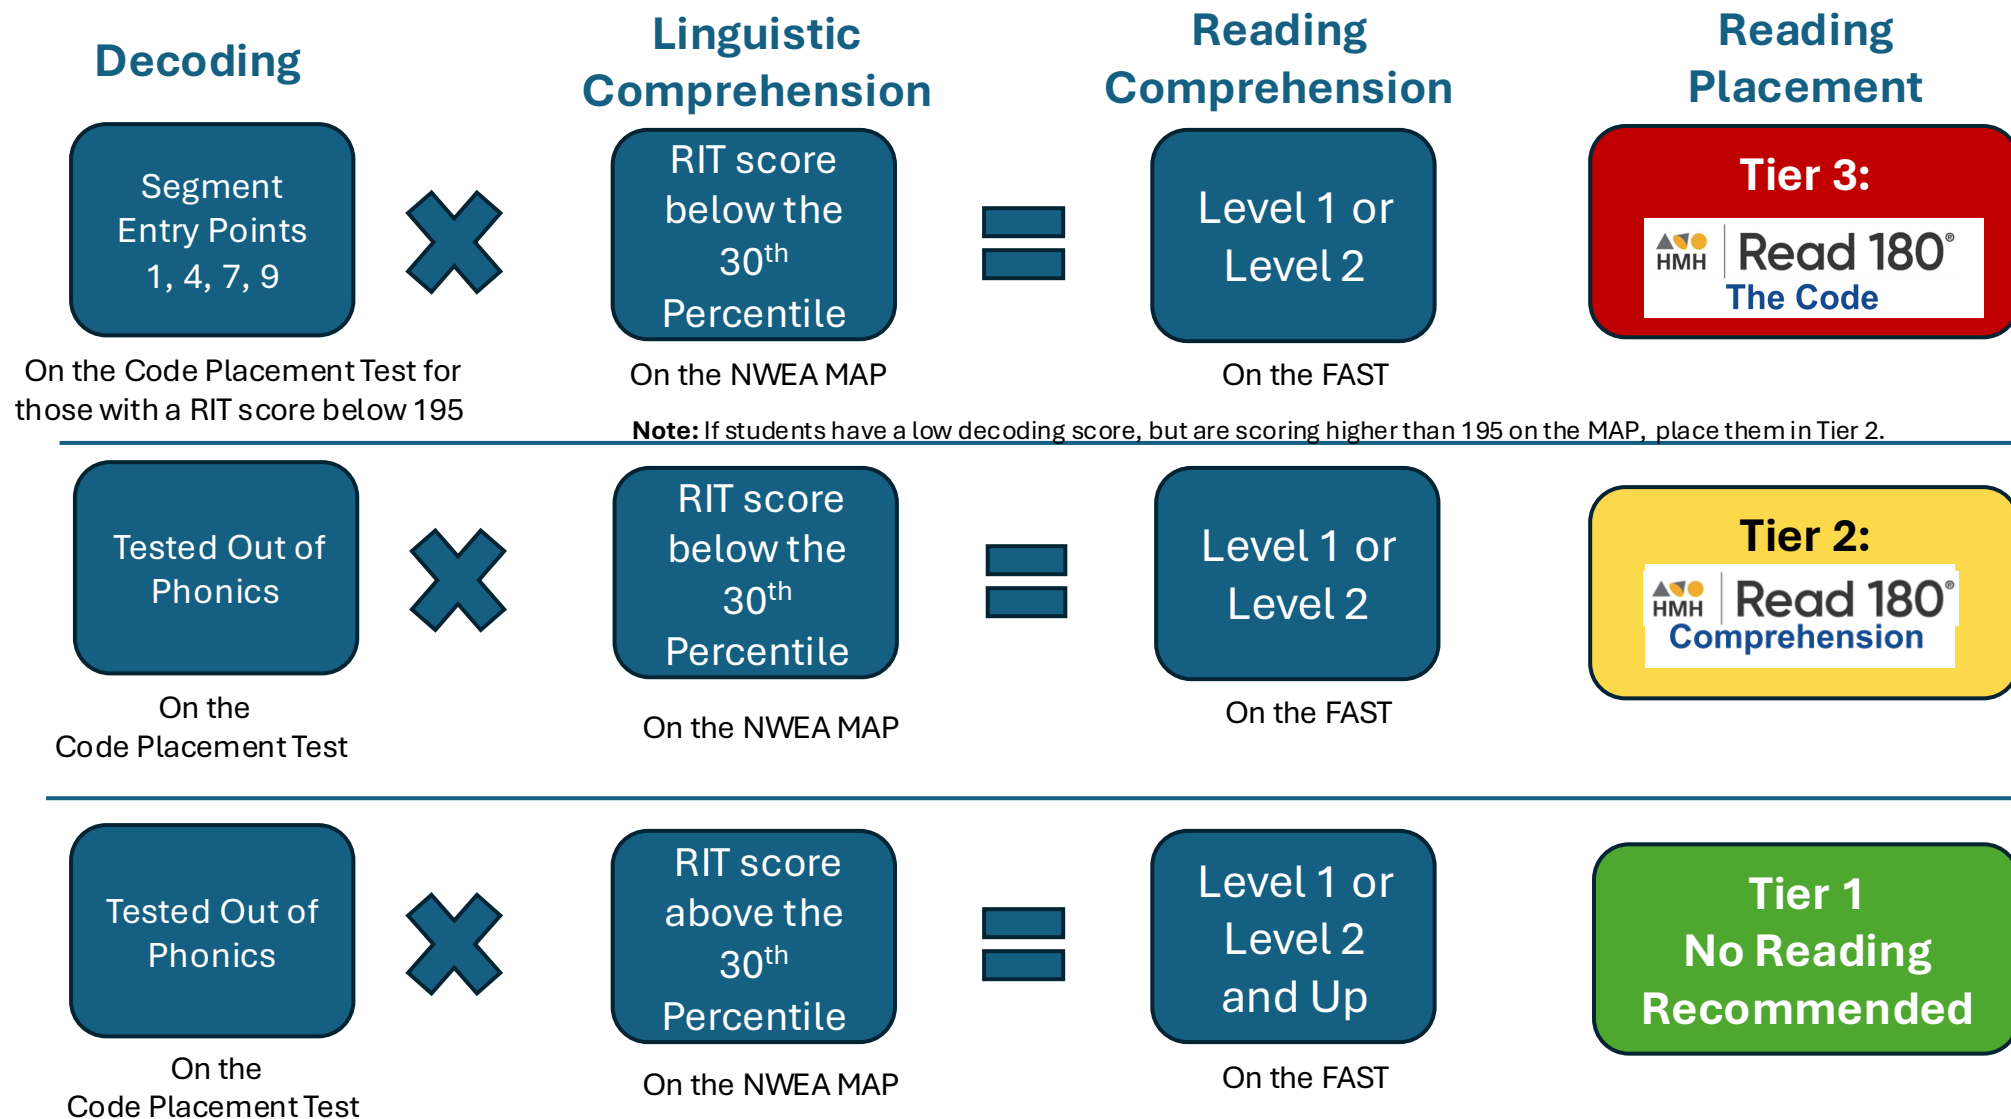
Decoding

Linguistic Comprehension

Reading Comprehension

Reading Placement

Segment Entry Points 1, 4, 7, 9

RIT score below the 30$^{th}$ Percentile

Level 1 or Level 2

Tier 3:

HMH Read 180® The Code

On the Code Placement Test for those with a RIT score below 195

On the NWEA MAP

On the FAST

**Note:** If students have a low decoding score, but are scoring higher than 195 on the MAP, place them in Tier 2.

Tested Out of Phonics

RIT score below the 30$^{th}$ Percentile

Level 1 or Level 2

Tier 2:

HMH Read 180® Comprehension

On the Code Placement Test

On the NWEA MAP

On the FAST

Tested Out of Phonics

RIT score above the 30$^{th}$ Percentile

Level 1 or Level 2 and Up

Tier 1 No Reading Recommended

On the Code Placement Test

On the NWEA MAP

On the FAST